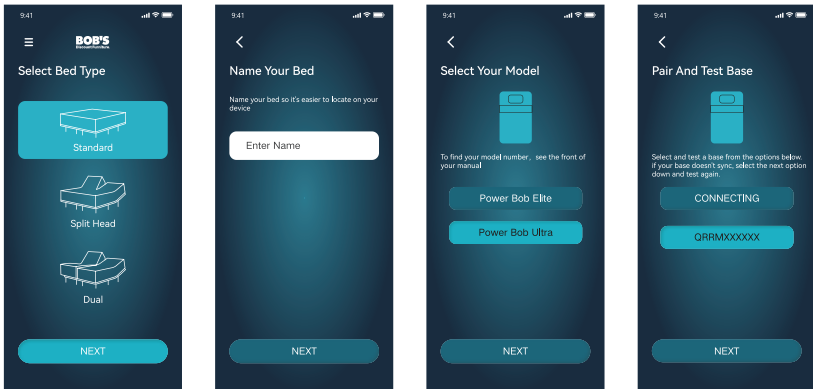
9:41

BOB'S Discount Furniture

Select Bed Type

Standard

Split Head

Dual

NEXT

9:41

Name Your Bed

Name your bed so it's easier to locate on your device

Enter Name

NEXT

9:41

Select Your Model

To find your model number，see the front of your manual

Power Bob Elite

Power Bob Ultra

NEXT

9:41

Pair And Test Base

Select and test a base from the options below. If your base doesn't sync, select the next option down and test again.

CONNECTING

QRRMXXXXXX

NEXT